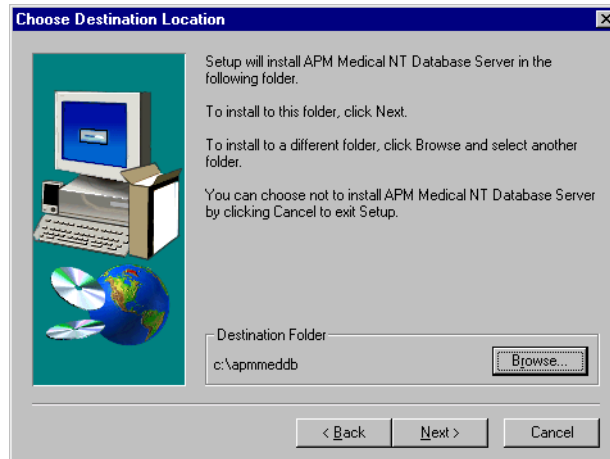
Choose Destination Location

Setup will install APM Medical NT Database Server in the following folder.

To install to this folder, click Next.

To install to a different folder, click Browse and select another folder.

You can choose not to install APM Medical NT Database Server by clicking Cancel to exit Setup.

Destination Folder

c:\apmmeddb

Browse...

< Back

Next >

Cancel